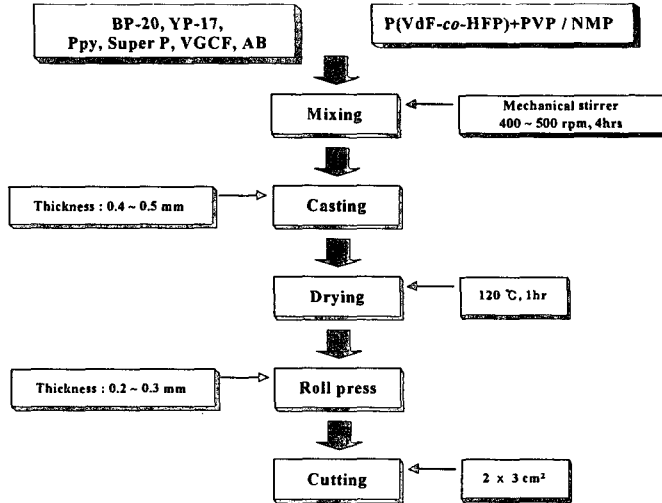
BP-20, YP-17, Ppy, Super P, VGCF, AB

P(VdF-*co*-HFP)+PVP / NMP

Mixing

Mechanical stirrer
400 ~ 500 rpm, 4hrs

Thickness : 0.4 ~ 0.5 mm

Casting

Drying

120 ℃, 1hr

Thickness : 0.2 ~ 0.3 mm

Roll press

Cutting

$2 \times 3$ cm$^2$